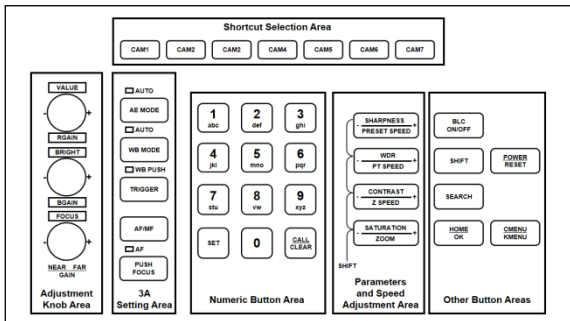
Shortcut Selection Area

CAM1 CAM2 CAM3 CAM4 CAM5 CAM6 CAM7

VALUE
-
+
RGAIN
BRIGHT
-
+
BGAIN
FOCUS
-
+
NEAR FAR
GAIN

Adjustment Knob Area

AUTO
AE MODE
AUTO
WB MODE
WB PUSH
TRIGGER
AF/MF
AF
PUSH FOCUS

3A Setting Area

1 abc
2 def
3 ghi
4 jkl
5 mno
6 pqr
7 stu
8 vw
9 xyz
SET
0
CALL CLEAR

Numeric Button Area

SHARPNESS
PRESET SPEED
WDR
PT SPEED
CONTRAST
Z SPEED
SATURATION
ZOOM
SHIFT

Parameters and Speed Adjustment Area

BLC ON/OFF
SHIFT
POWER RESET
SEARCH
HOME OK
CMENU KMENU

Other Button Areas